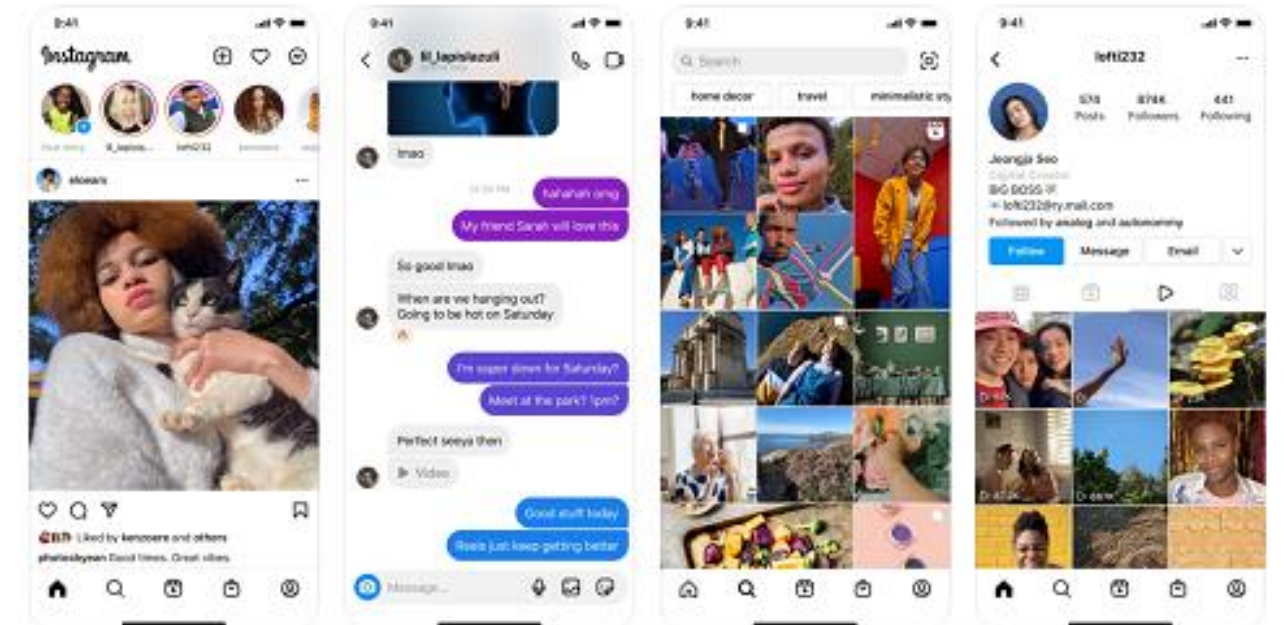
9:41

Instagram

Your story

li_lapis...

lofti232

eloears

Liked by kenzoere and others

photosbyean Good times. Great vibes.

9:41

lil_lapislazuli

lmao

hahahah omg

My friend Sarah will love this

So good lmao

When are we hanging out? Going to be hot on Saturday

I'm super down for Saturday?

Meet at the park? 1pm?

Perfect seeya then

Video

Good stuff today

Reels just keep getting better

Message...

9:41

Search

home decor

travel

minimalistic sty

9:41

lofti232

576 Posts

876K Followers

441 Following

Jeongja Seo

Digital Creator

BIG BOSS

lofti232@ry.mail.com

Followed by aisalog and autumnmy

Follow

Message

Email